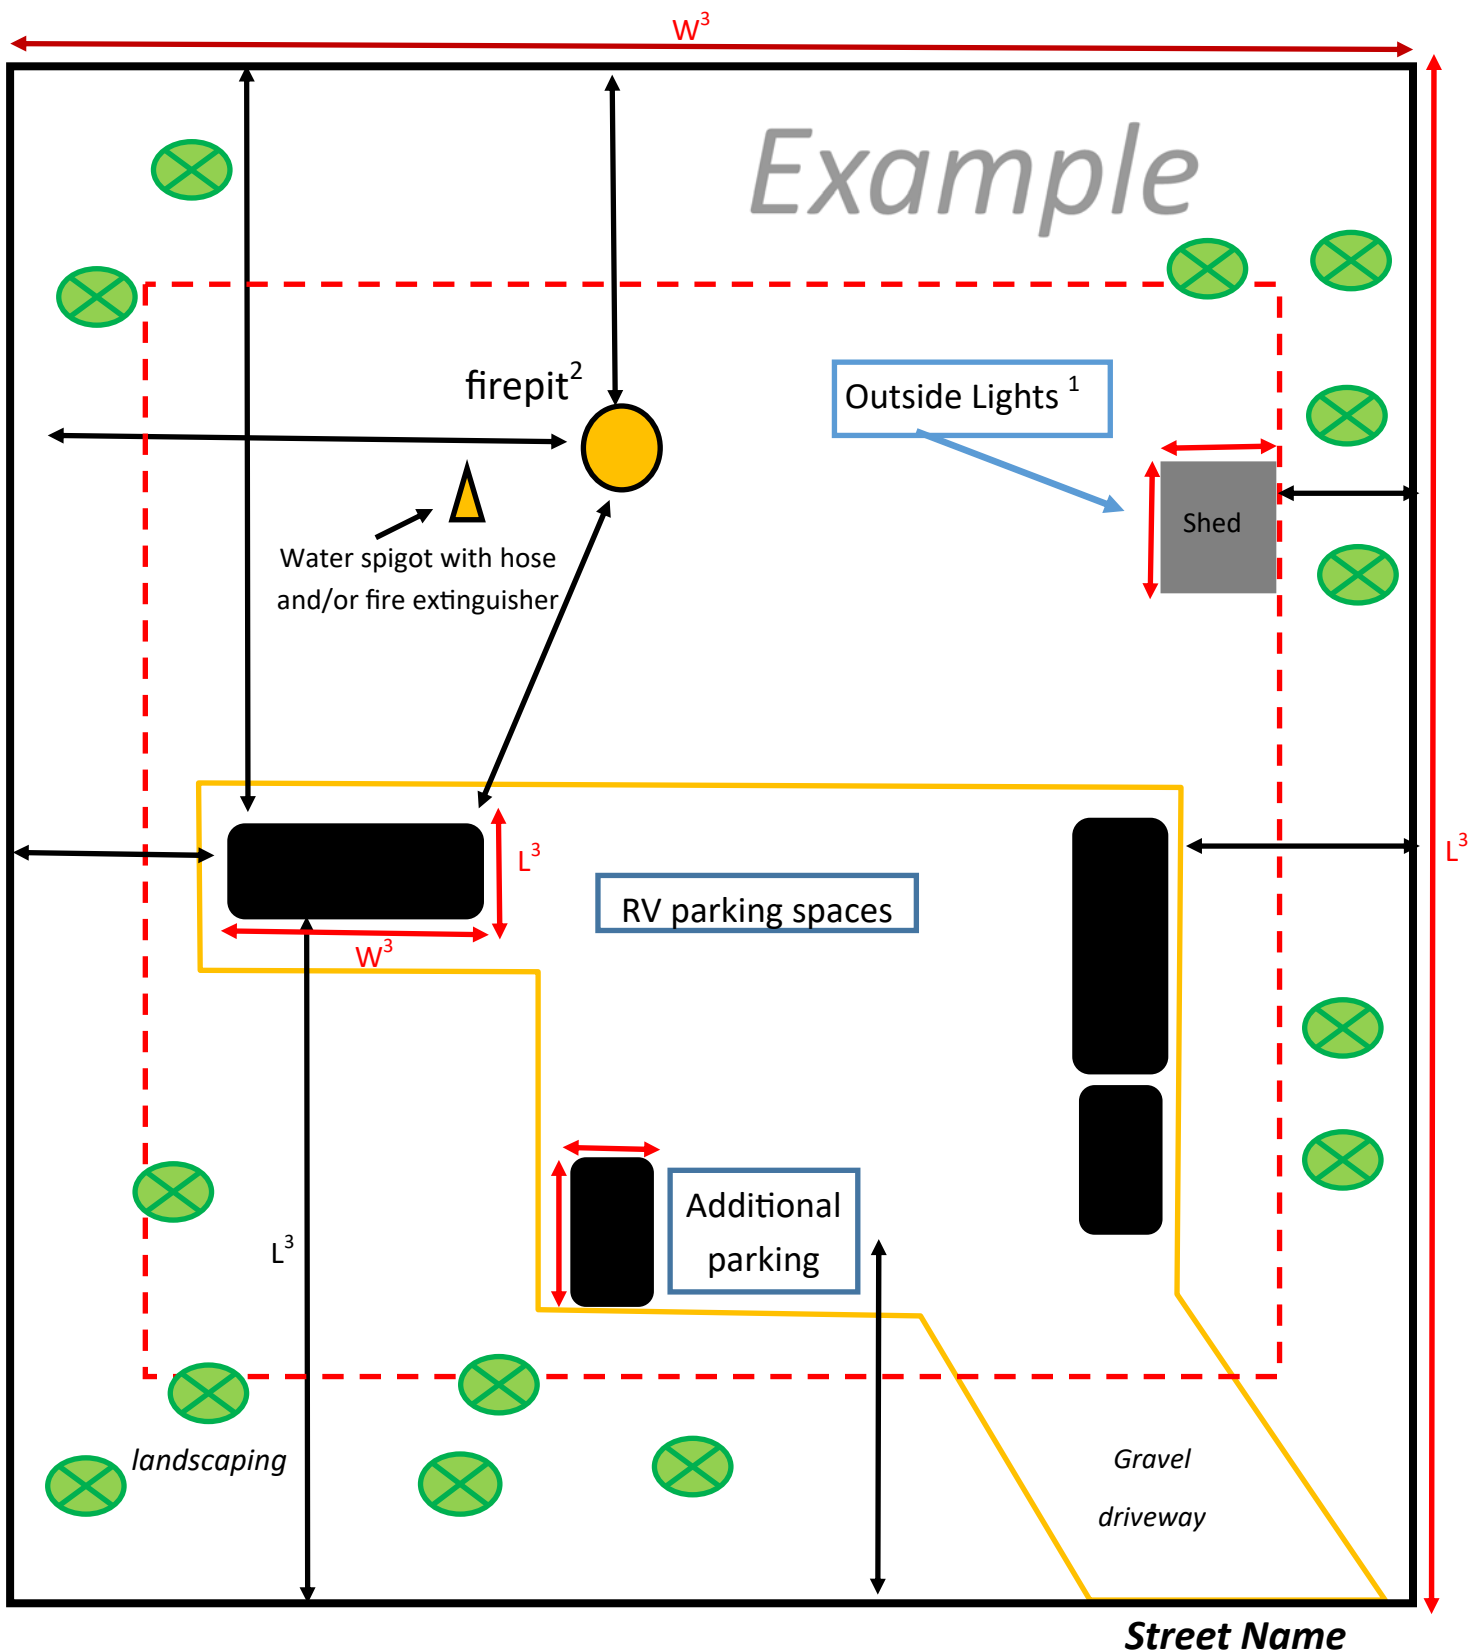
$W^3$

Example

firepit$^2$

Outside Lights $^1$

Water spigot with hose and/or fire extinguisher

Shed

$L^3$

$L^3$

RV parking spaces

$W^3$

$L^3$

Additional parking

landscaping

Gravel driveway

Street Name